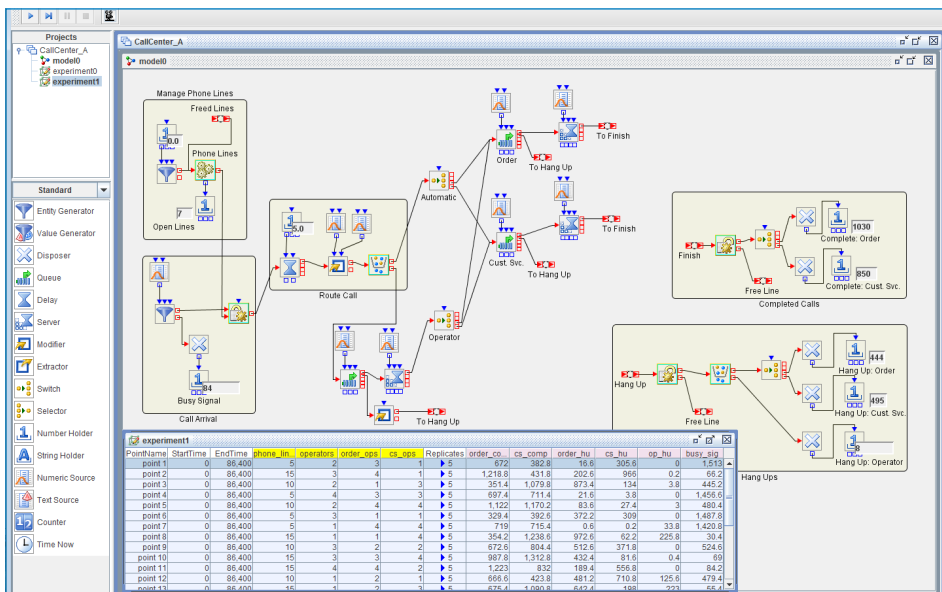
Projects
CallCenter_A
model0
experiment0
experiment1

Standard
Entity Generator
Value Generator
Disposer
Queue
Delay
Server
Modifier
Extractor
Switch
Selector
Number Holder
String Holder
Numeric Source
Text Source
Counter
Time Now

CallCenter_A
model0

Manage Phone Lines
Freed Lines
0.0
Phone Lines
7
1
Open Lines

Call Arrival
84
Busy Signal

5.0
Route Call

Automatic
Order
To Finish
To Hang Up
Cust. Svc.
To Finish
To Hang Up
Operator
To Hang Up

Finish
1030
Complete: Order
850
Complete: Cust. Svc.
Free Line
Completed Calls

Hang Up
444
Hang Up: Order
495
Hang Up: Cust. Svc.
Free Line
8
Hang Up: Operator
Hang Ups

experiment1

| PointName | StartTime | EndTime | phone_lin... | operators | order_ops | cs_ops | Replicates | order_co... | cs_comp | order_hu | cs_hu | op_hu | busy_sig |
|---|---|---|---|---|---|---|---|---|---|---|---|---|---|
| point 1 | 0 | 86,400 | 5 | 2 | 3 | 1 | 5 | 672 | 382.8 | 16.6 | 305.6 | 0 | 1,513 |
| point 2 | 0 | 86,400 | 15 | 3 | 4 | 1 | 5 | 1,218.8 | 431.8 | 202.6 | 966 | 0.2 | 66.2 |
| point 3 | 0 | 86,400 | 10 | 2 | 2 | 3 | 5 | 351.4 | 1,079.8 | 873.4 | 134 | 3.8 | 445.2 |
| point 4 | 0 | 86,400 | 5 | 4 | 3 | 3 | 5 | 697.4 | 711.4 | 21.6 | 3.8 | 0 | 1,456.6 |
| point 5 | 0 | 86,400 | 10 | 2 | 4 | 4 | 5 | 1,122 | 1,170.2 | 83.6 | 27.4 | 3 | 480.4 |
| point 6 | 0 | 86,400 | 5 | 3 | 1 | 1 | 5 | 329.4 | 392.6 | 372.2 | 309 | 0 | 1,487.8 |
| point 7 | 0 | 86,400 | 5 | 1 | 4 | 4 | 5 | 719 | 715.4 | 0.6 | 0.2 | 33.8 | 1,420.8 |
| point 8 | 0 | 86,400 | 15 | 1 | 1 | 4 | 5 | 354.2 | 1,238.6 | 972.6 | 62.2 | 225.8 | 30.4 |
| point 9 | 0 | 86,400 | 10 | 3 | 2 | 2 | 5 | 672.6 | 804.4 | 512.6 | 371.8 | 0 | 524.6 |
| point 10 | 0 | 86,400 | 15 | 3 | 3 | 4 | 5 | 987.8 | 1,312.8 | 432.4 | 81.6 | 0.4 | 69 |
| point 11 | 0 | 86,400 | 15 | 4 | 4 | 2 | 5 | 1,223 | 832 | 189.4 | 556.8 | 0 | 84.2 |
| point 12 | 0 | 86,400 | 10 | 1 | 2 | 1 | 5 | 666.6 | 423.8 | 481.2 | 710.8 | 125.6 | 479.4 |
| point 13 | 0 | 86,400 | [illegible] | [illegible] | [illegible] | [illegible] | 5 | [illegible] | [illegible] | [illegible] | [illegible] | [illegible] | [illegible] |